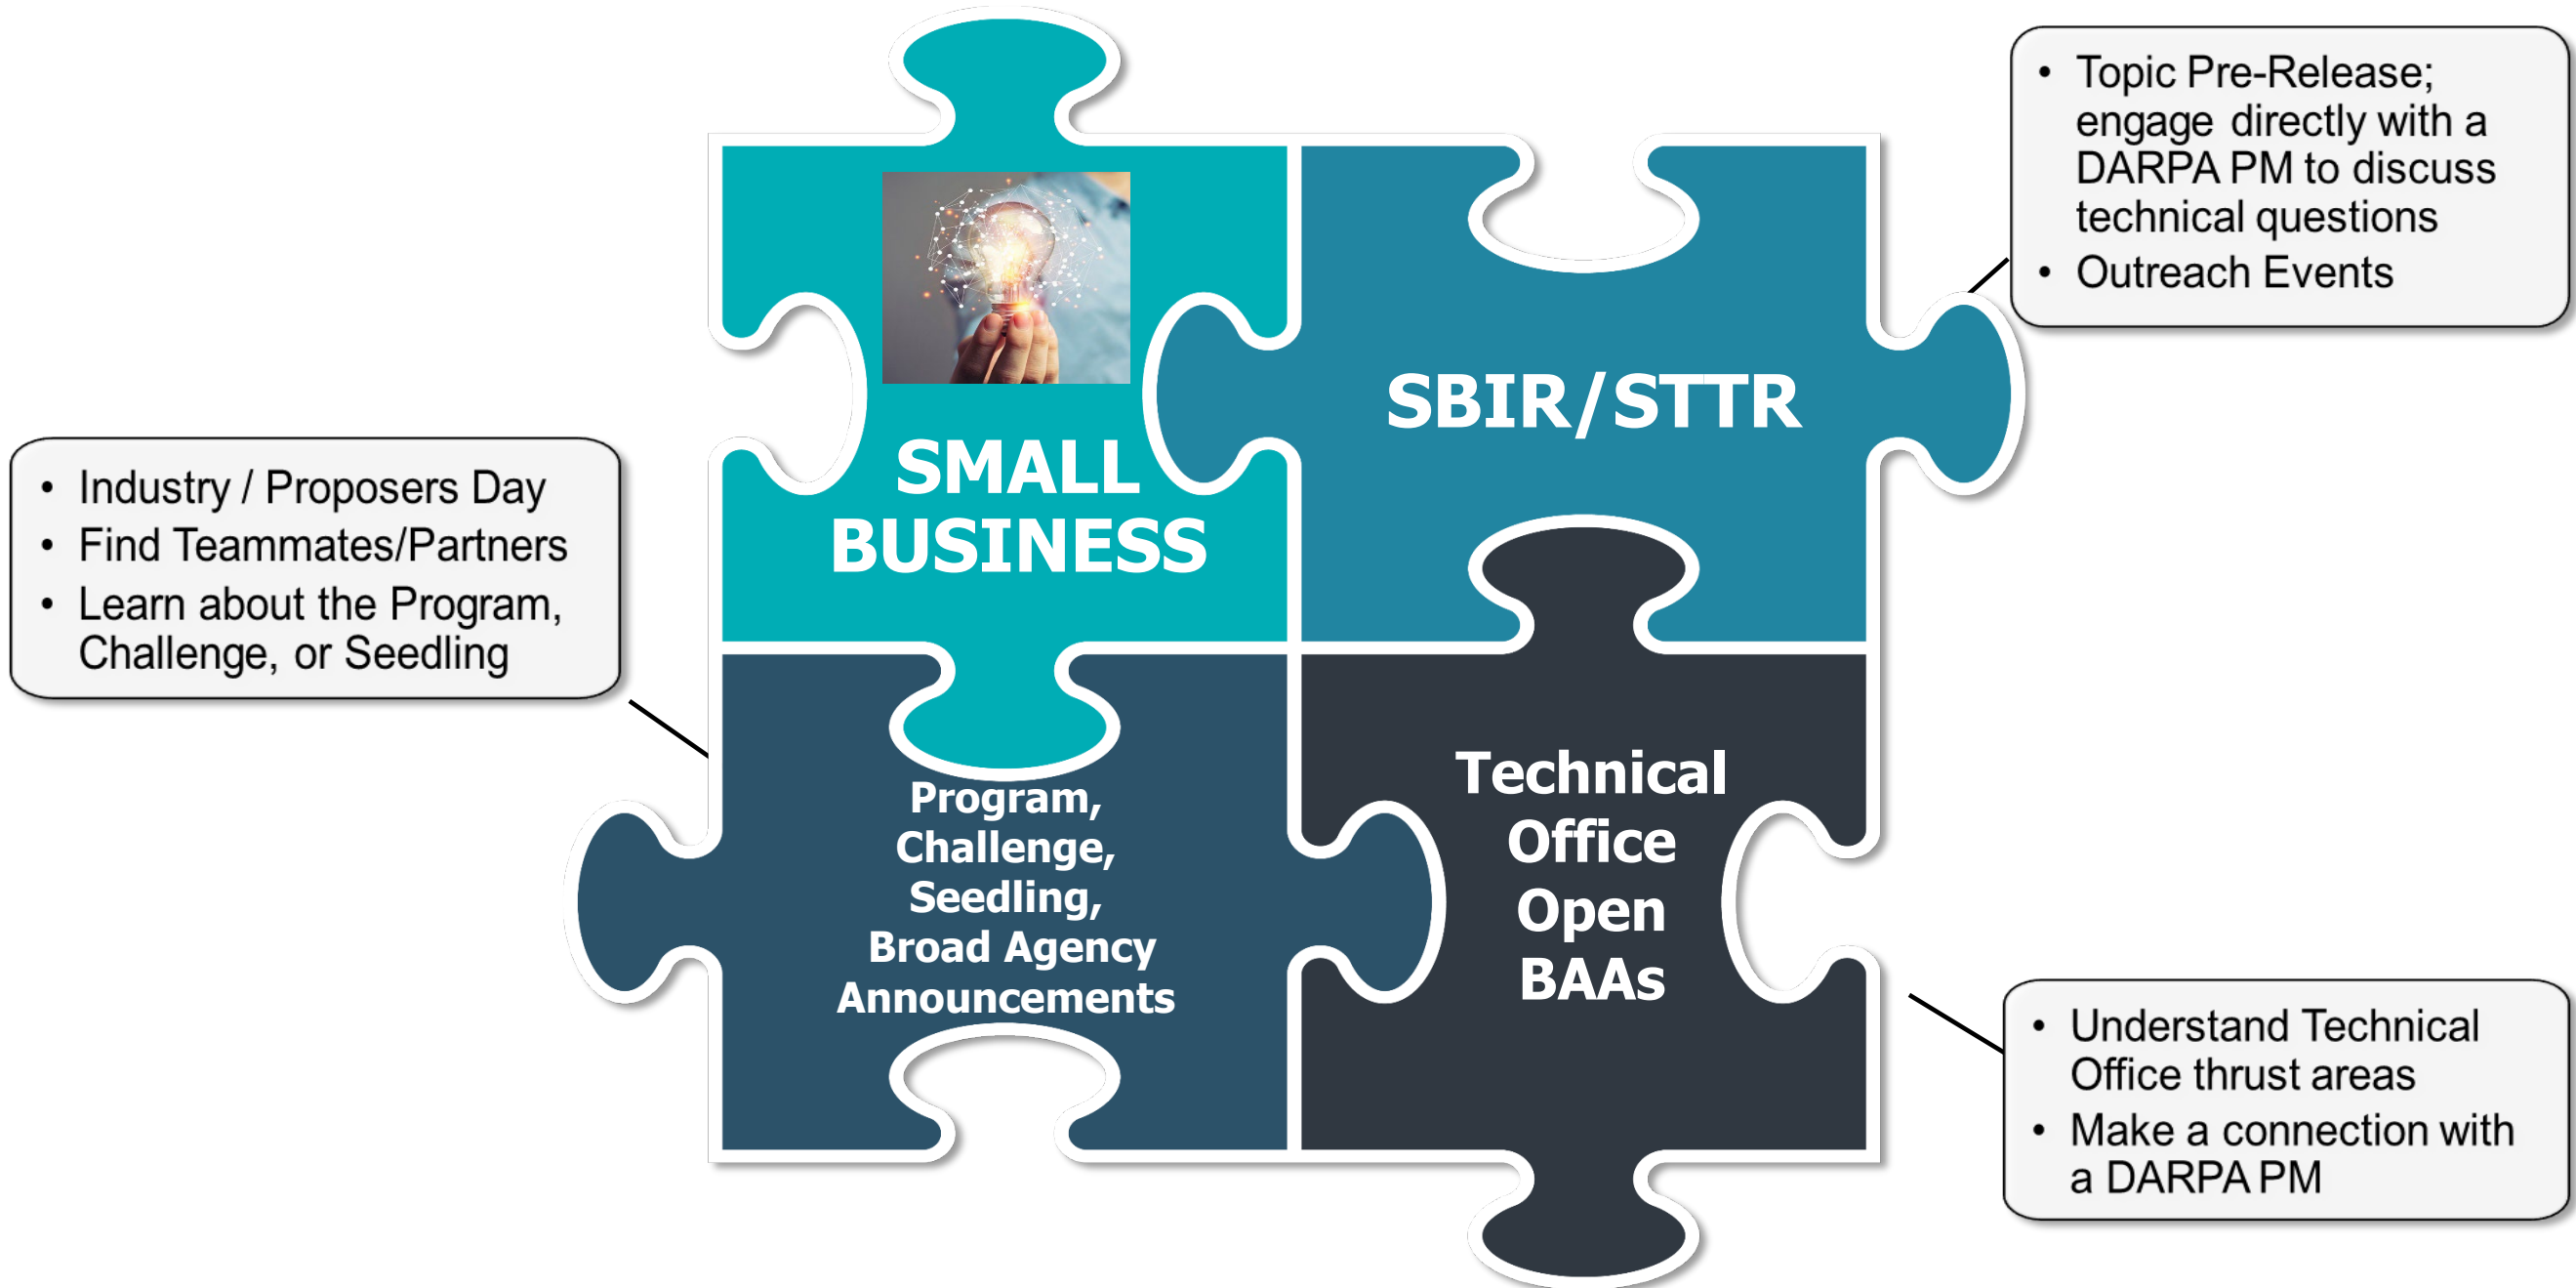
SMALL BUSINESS

SBIR/STTR

- Topic Pre-Release; engage directly with a DARPA PM to discuss technical questions
- Outreach Events

- Industry / Proposers Day
- Find Teammates/Partners
- Learn about the Program, Challenge, or Seedling

Program, Challenge, Seedling, Broad Agency Announcements

Technical Office Open BAAs

- Understand Technical Office thrust areas
- Make a connection with a DARPA PM